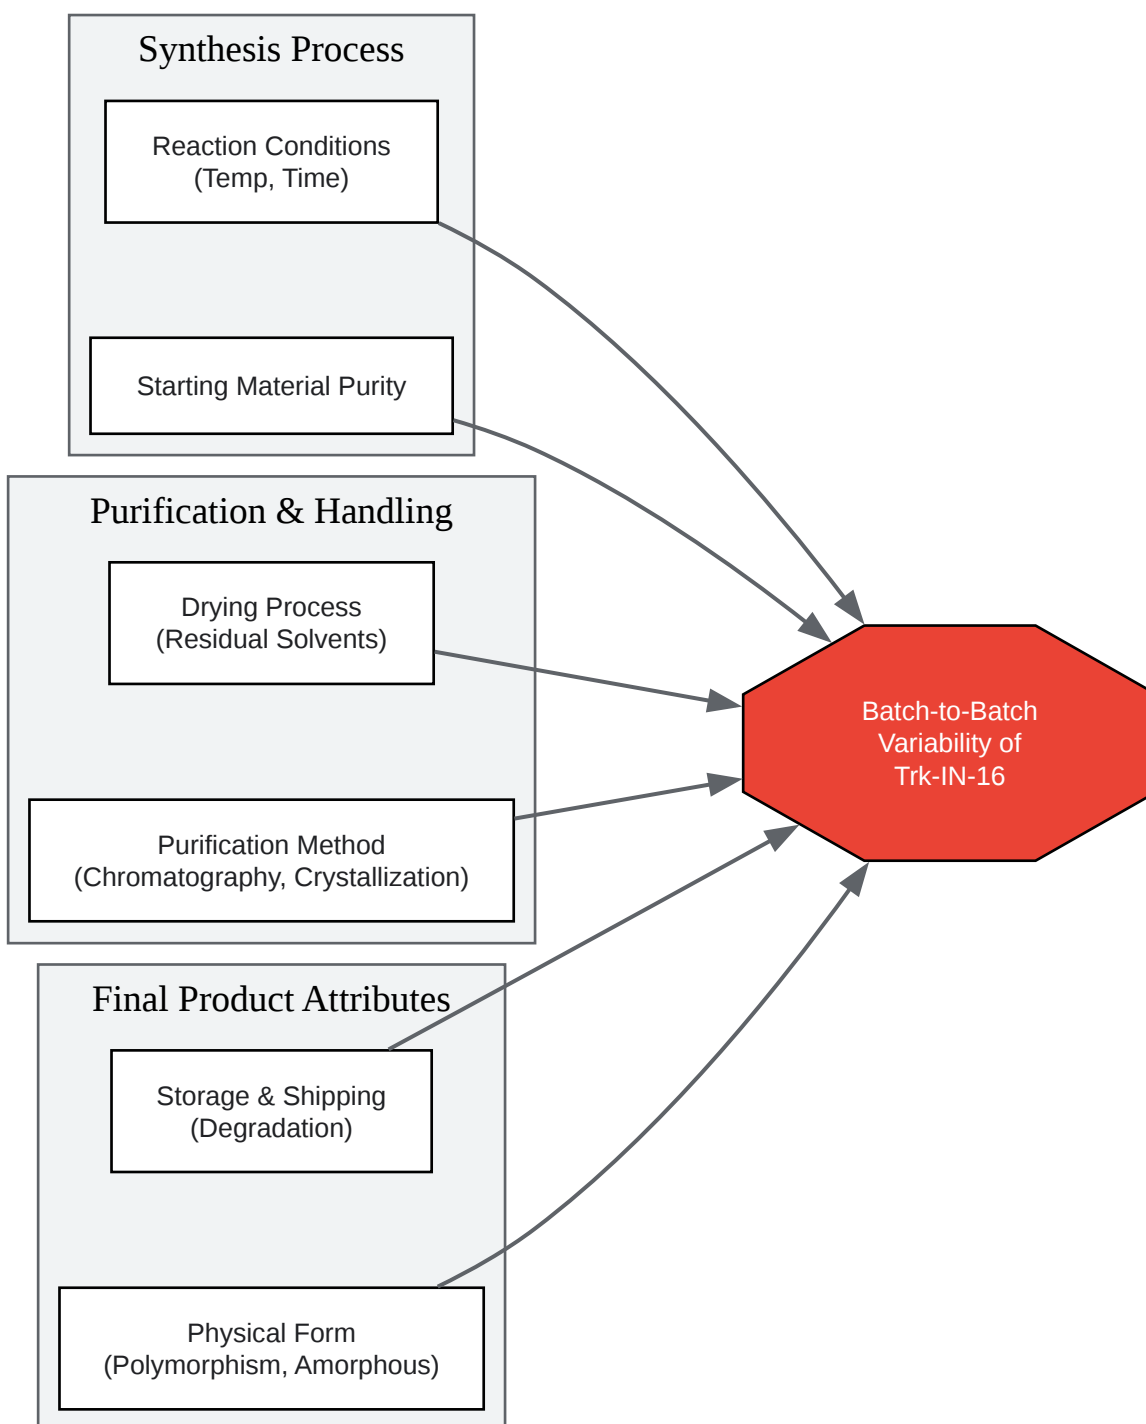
Synthesis Process

Reaction Conditions
(Temp, Time)

Starting Material Purity

Purification & Handling

Drying Process
(Residual Solvents)

Purification Method
(Chromatography, Crystallization)

Final Product Attributes

Storage & Shipping
(Degradation)

Physical Form
(Polymorphism, Amorphous)

Batch-to-Batch
Variability of
Trk-IN-16